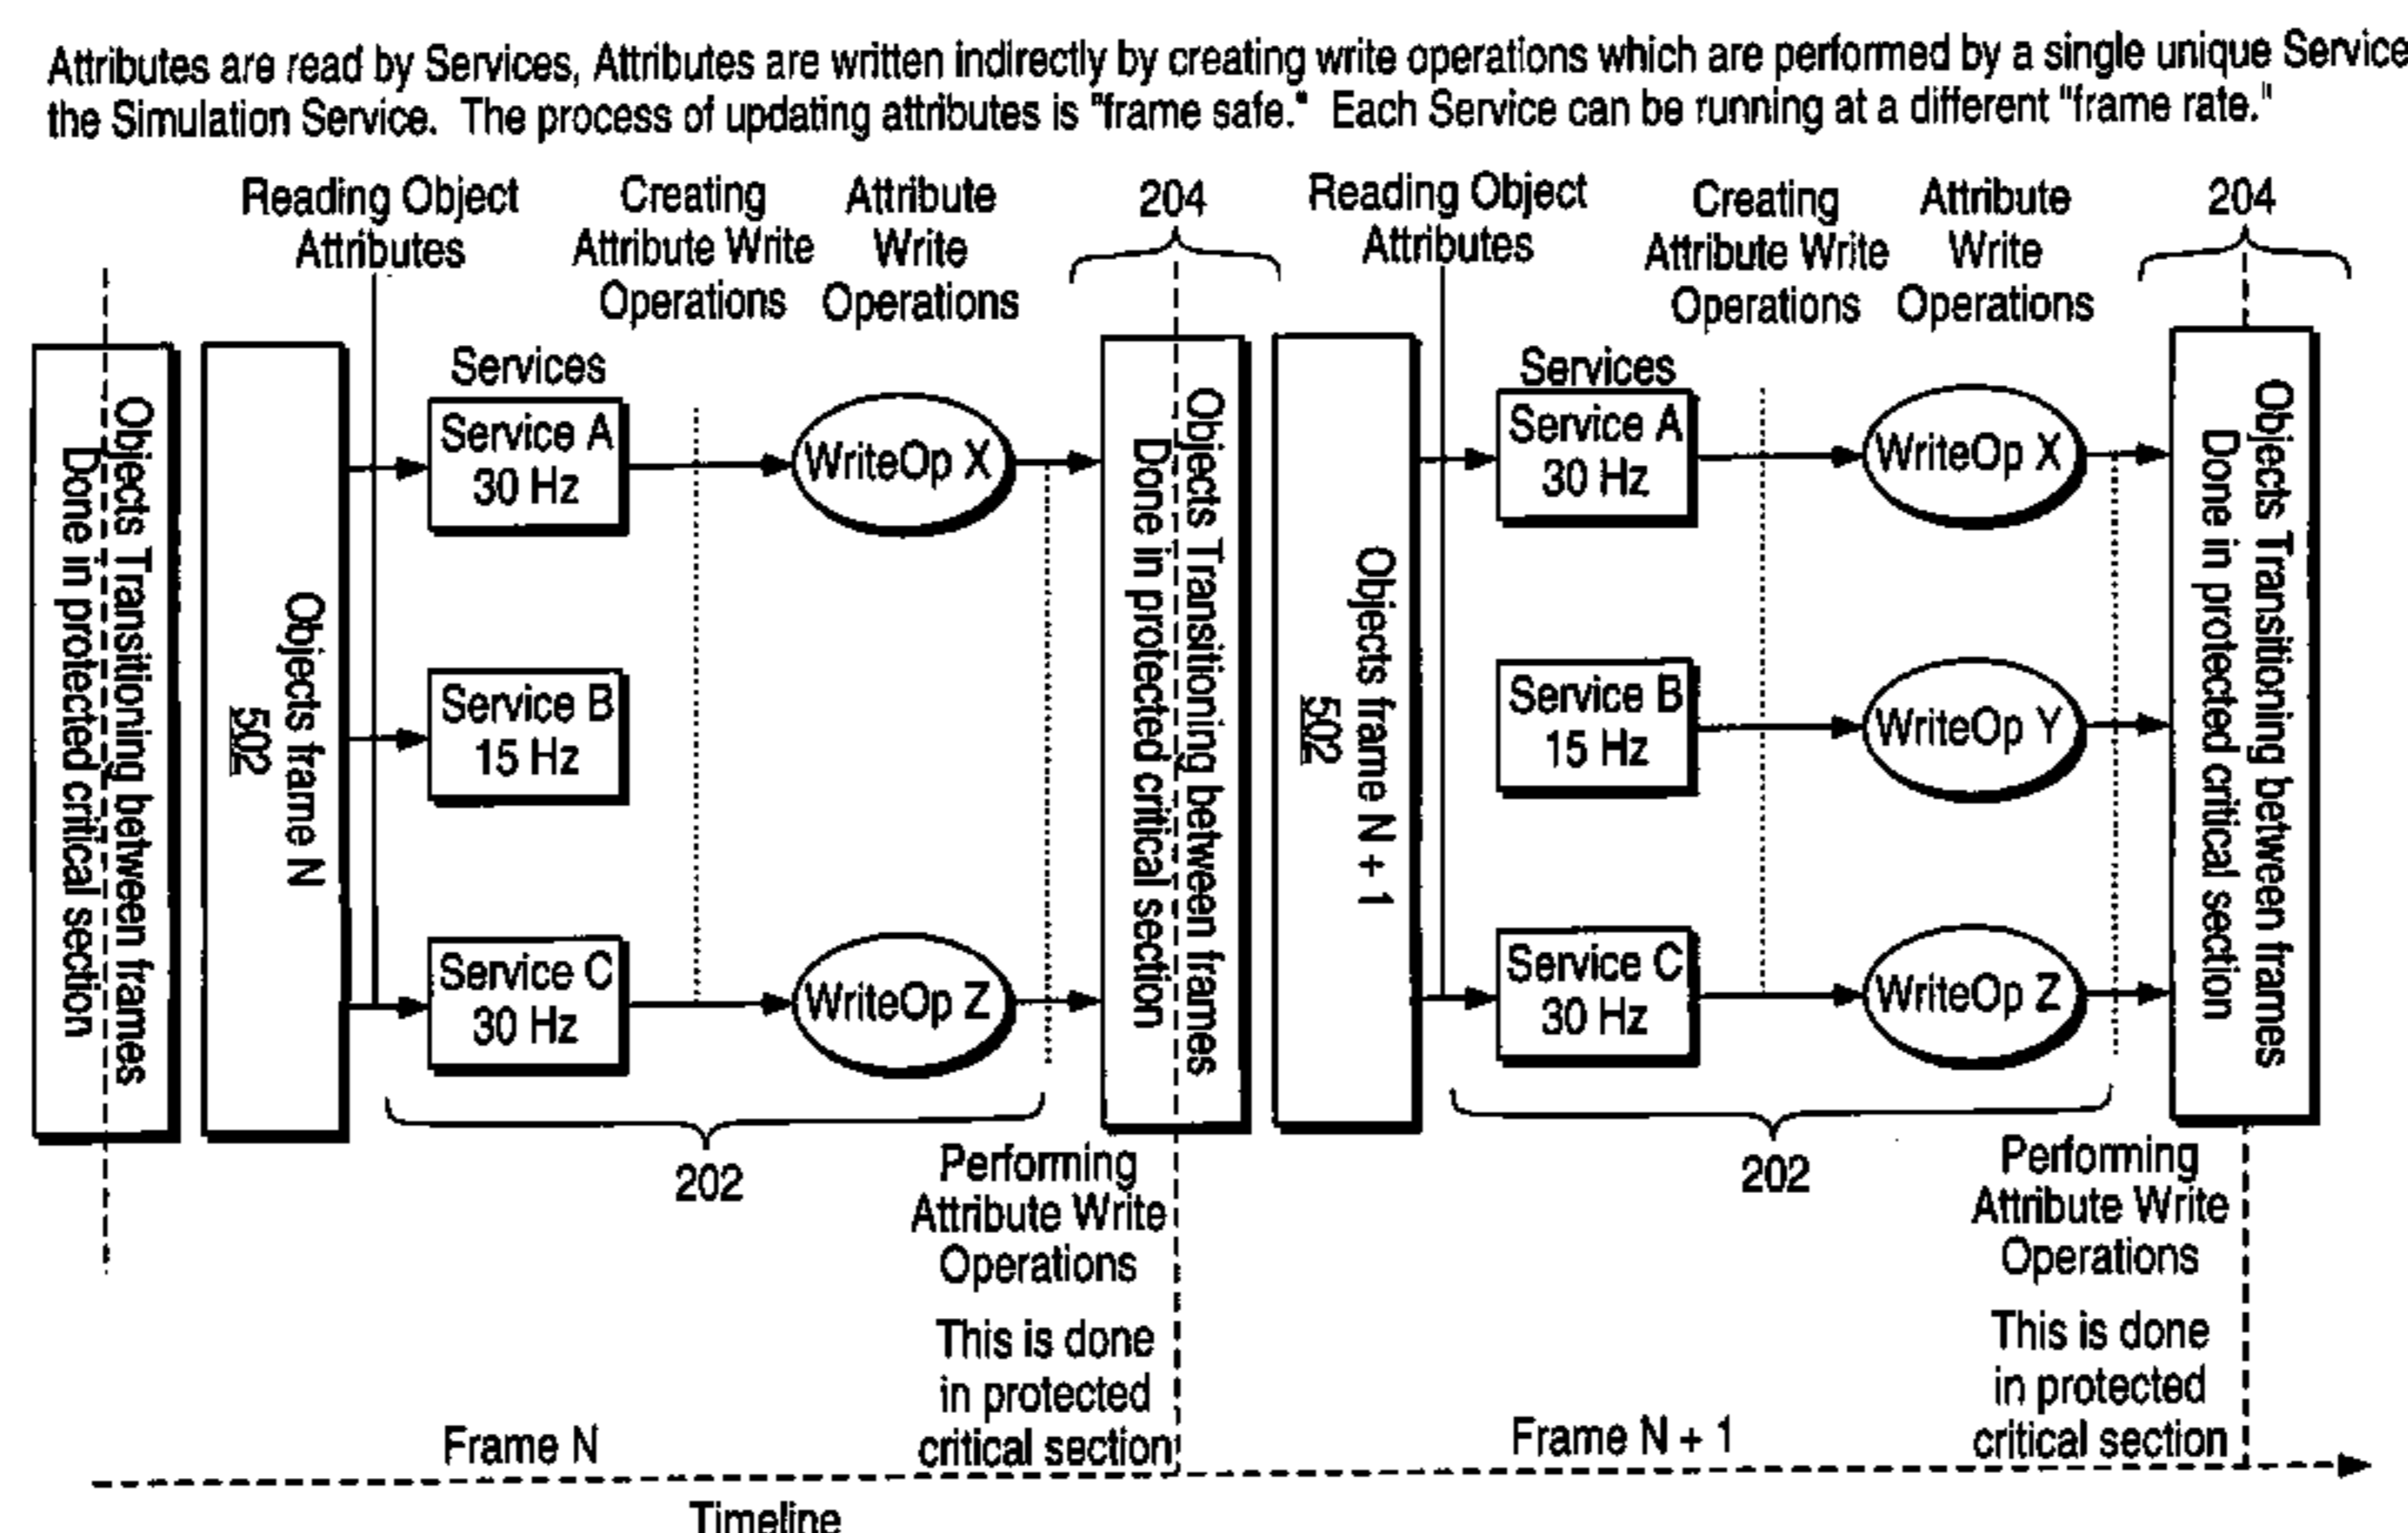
Attributes are read by Services, Attributes are written indirectly by creating write operations which are performed by a single unique Service the Simulation Service. The process of updating attributes is "frame safe." Each Service can be running at a different "frame rate."

Reading Object Attributes

Creating Attribute Write Operations

Attribute Write Operations

204

Reading Object Attributes

Creating Attribute Write Operations

Attribute Write Operations

204

Objects Transitioning between frames Done in protected critical section

Objects frame N 502

Services

Service A 30 Hz

WriteOp X

Service B 15 Hz

Service C 30 Hz

WriteOp Z

Objects Transitioning between frames Done in protected critical section

Objects frame N + 1 502

Services

Service A 30 Hz

WriteOp X

Service B 15 Hz

WriteOp Y

Service C 30 Hz

WriteOp Z

Objects Transitioning between frames Done in protected critical section

202

Performing Attribute Write Operations

This is done in protected critical section

202

Performing Attribute Write Operations

This is done in protected critical section

Frame N

Frame N + 1

Timeline